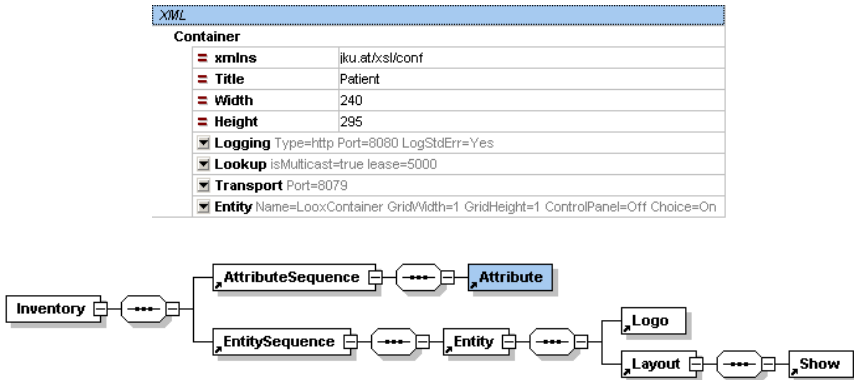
XML

Container

| | |
|---|---|
| = xmlns | jku.at/xsl/conf |
| = Title | Patient |
| = Width | 240 |
| = Height | 295 |

Logging Type=http Port=8080 LogStdErr=Yes

Lookup isMulticast=true lease=5000

Transport Port=8079

Entity Name=LooxContainer GridWidth=1 GridHeight=1 ControlPanel=Off Choice=On

Inventory

AttributeSequence

Attribute

EntitySequence

Entity

Logo

Layout

Show